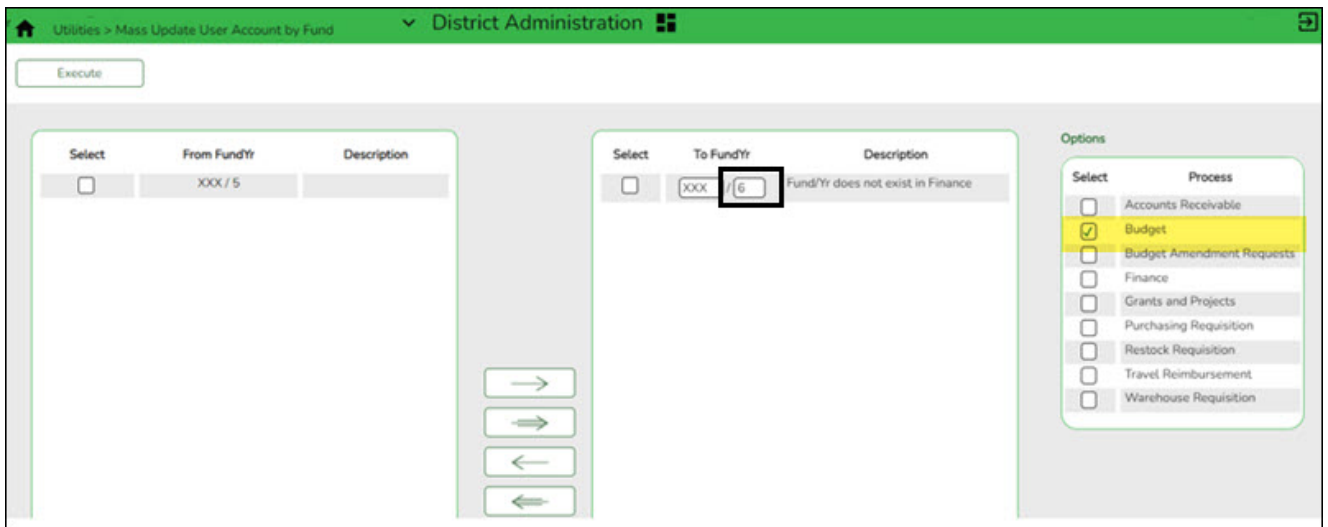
Utilities > Mass Update User Account by Fund

District Administration

Execute

| Select | From FundYr | Description |
|---|---|---|
| ☐ | XXX / 5 | |

| Select | To FundYr | Description |
|---|---|---|
| ☐ | XXX / 6 | Fund/Yr does not exist in Finance |

Options

| Select | Process |
|---|---|
| ☐ | Accounts Receivable |
| ☑ | Budget |
| ☐ | Budget Amendment Requests |
| ☐ | Finance |
| ☐ | Grants and Projects |
| ☐ | Purchasing Requisition |
| ☐ | Restock Requisition |
| ☐ | Travel Reimbursement |
| ☐ | Warehouse Requisition |